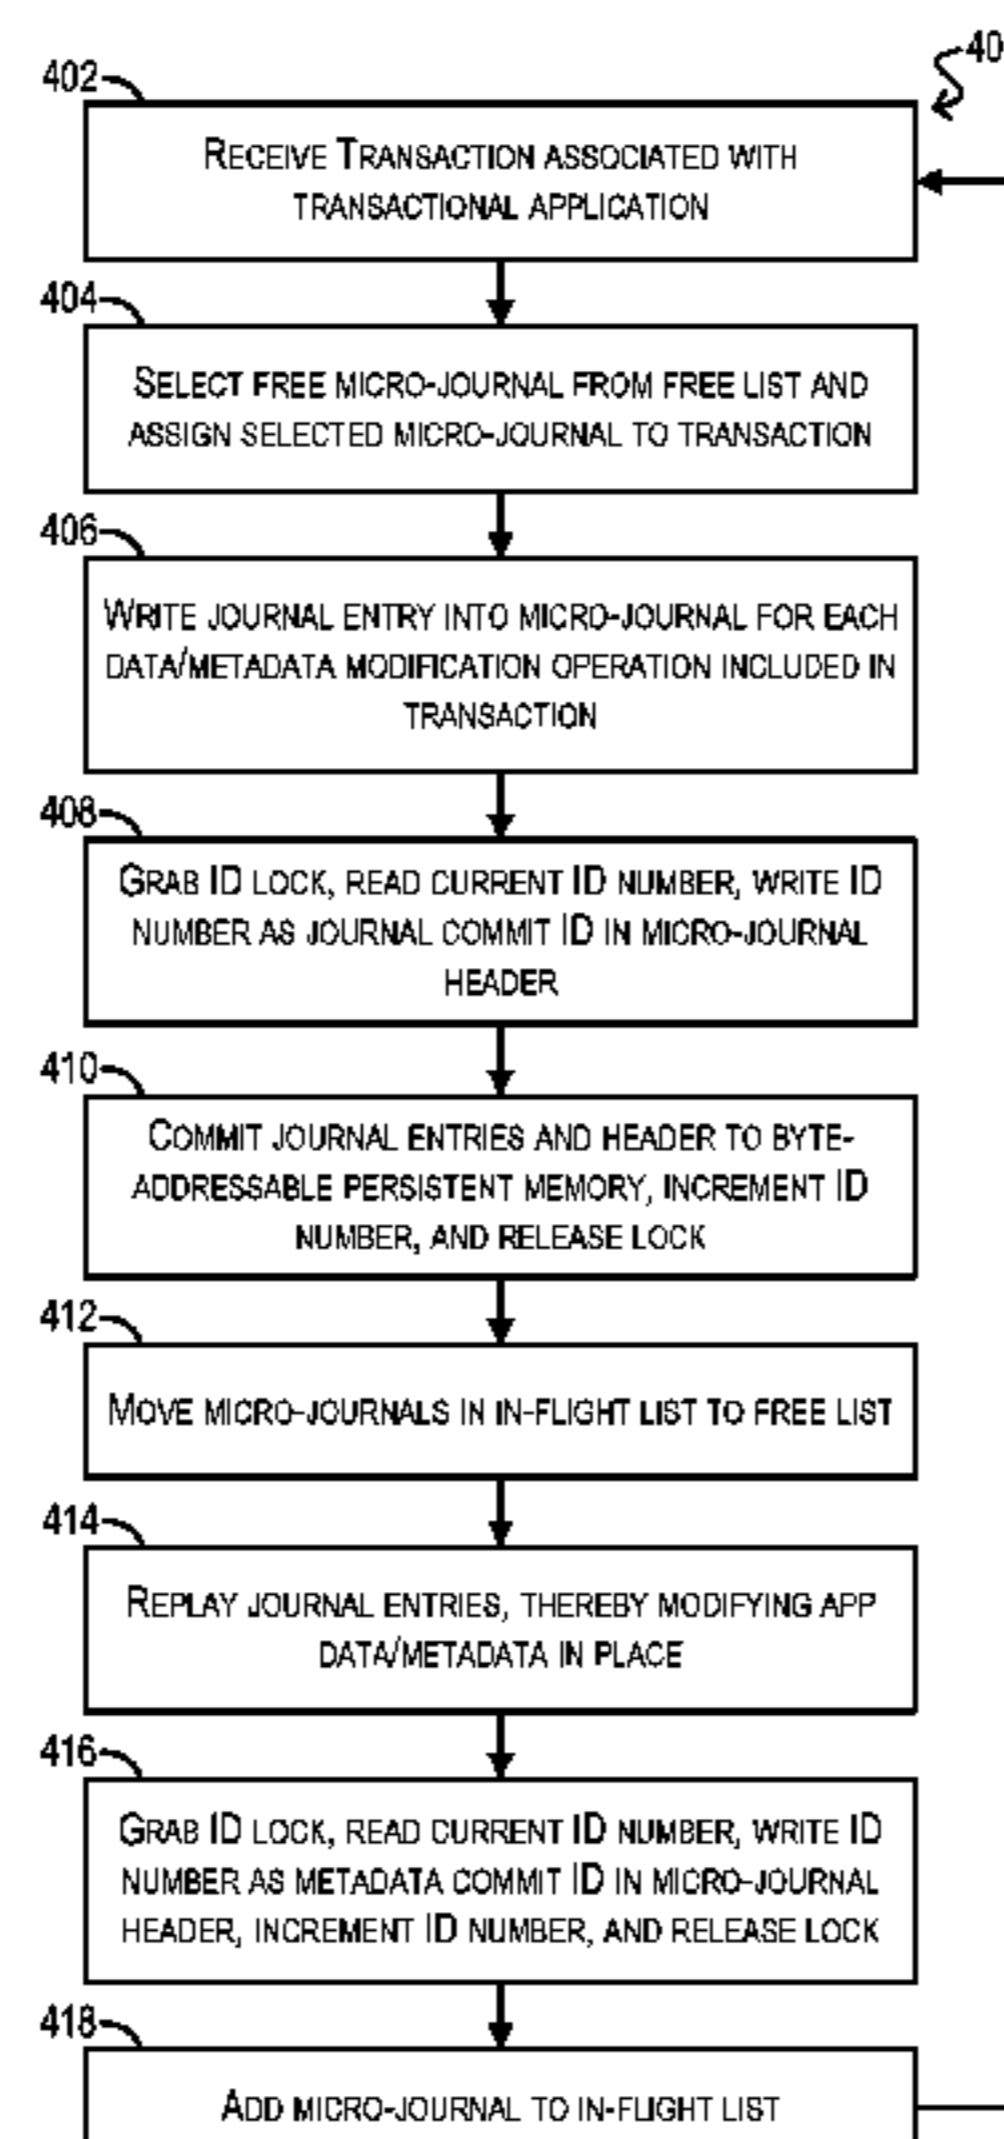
40

402

RECEIVE TRANSACTION ASSOCIATED WITH TRANSACTIONAL APPLICATION

404

SELECT FREE MICRO-JOURNAL FROM FREE LIST AND ASSIGN SELECTED MICRO-JOURNAL TO TRANSACTION

406

WRITE JOURNAL ENTRY INTO MICRO-JOURNAL FOR EACH DATA/METADATA MODIFICATION OPERATION INCLUDED IN TRANSACTION

408

GRAB ID LOCK, READ CURRENT ID NUMBER, WRITE ID NUMBER AS JOURNAL COMMIT ID IN MICRO-JOURNAL HEADER

410

COMMIT JOURNAL ENTRIES AND HEADER TO BYTE-ADDRESSABLE PERSISTENT MEMORY, INCREMENT ID NUMBER, AND RELEASE LOCK

412

MOVE MICRO-JOURNALS IN IN-FLIGHT LIST TO FREE LIST

414

REPLAY JOURNAL ENTRIES, THEREBY MODIFYING APP DATA/METADATA IN PLACE

416

GRAB ID LOCK, READ CURRENT ID NUMBER, WRITE ID NUMBER AS METADATA COMMIT ID IN MICRO-JOURNAL HEADER, INCREMENT ID NUMBER, AND RELEASE LOCK

418

ADD MICRO-JOURNAL TO IN-FLIGHT LIST